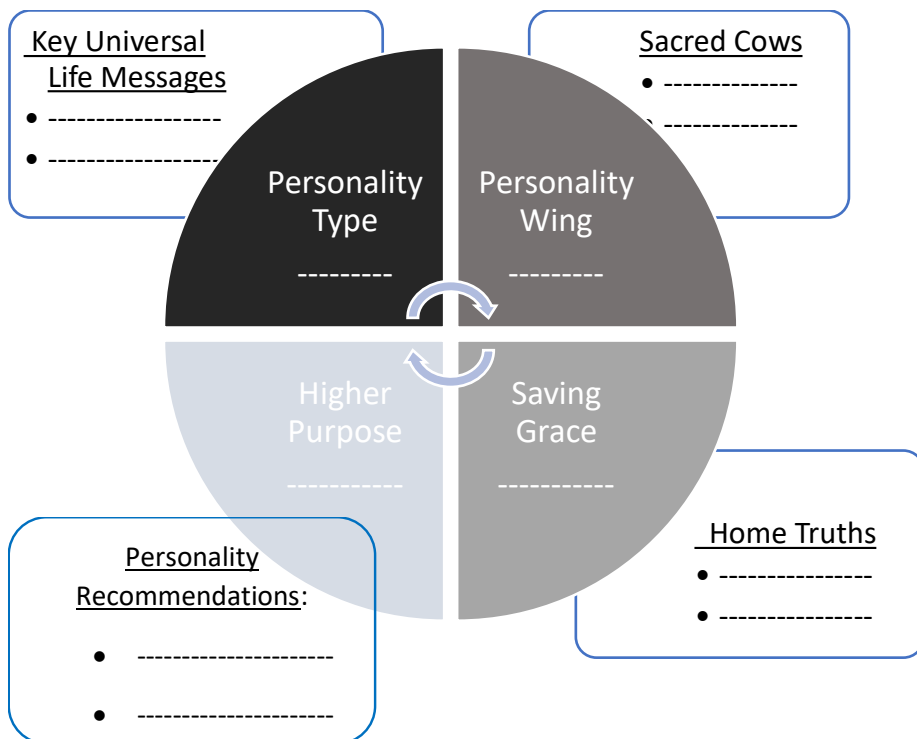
Key Universal Life Messages
- ------------------
- ------------------

Sacred Cows
- --------------
- --------------

Personality Type
---------

Personality Wing
---------

Higher Purpose
-----------

Saving Grace
-----------

Personality Recommendations:
- ---------------------
- ---------------------

Home Truths
- ----------------
- ----------------